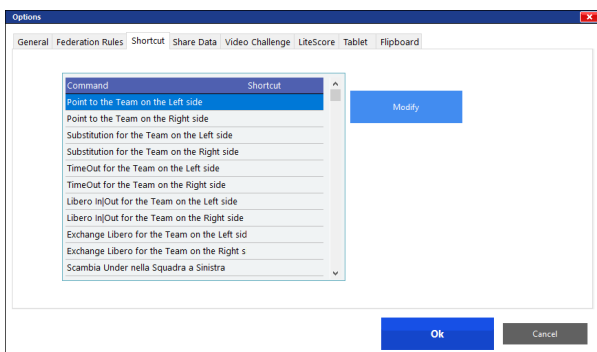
Options

General | Federation Rules | Shortcut | Share Data | Video Challenge | LiteScore | Tablet | Flipboard

| Command | Shortcut |
|---|---|
| Point to the Team on the Left side | |
| Point to the Team on the Right side | |
| Substitution for the Team on the Left side | |
| Substitution for the Team on the Right side | |
| TimeOut for the Team on the Left side | |
| TimeOut for the Team on the Right side | |
| Libero In\|Out for the Team on the Left side | |
| Libero In\|Out for the Team on the Right side | |
| Exchange Libero for the Team on the Left sid | |
| Exchange Libero for the Team on the Right s | |
| Scambia Under nella Squadra a Sinistra | |

Modify

Ok

Cancel